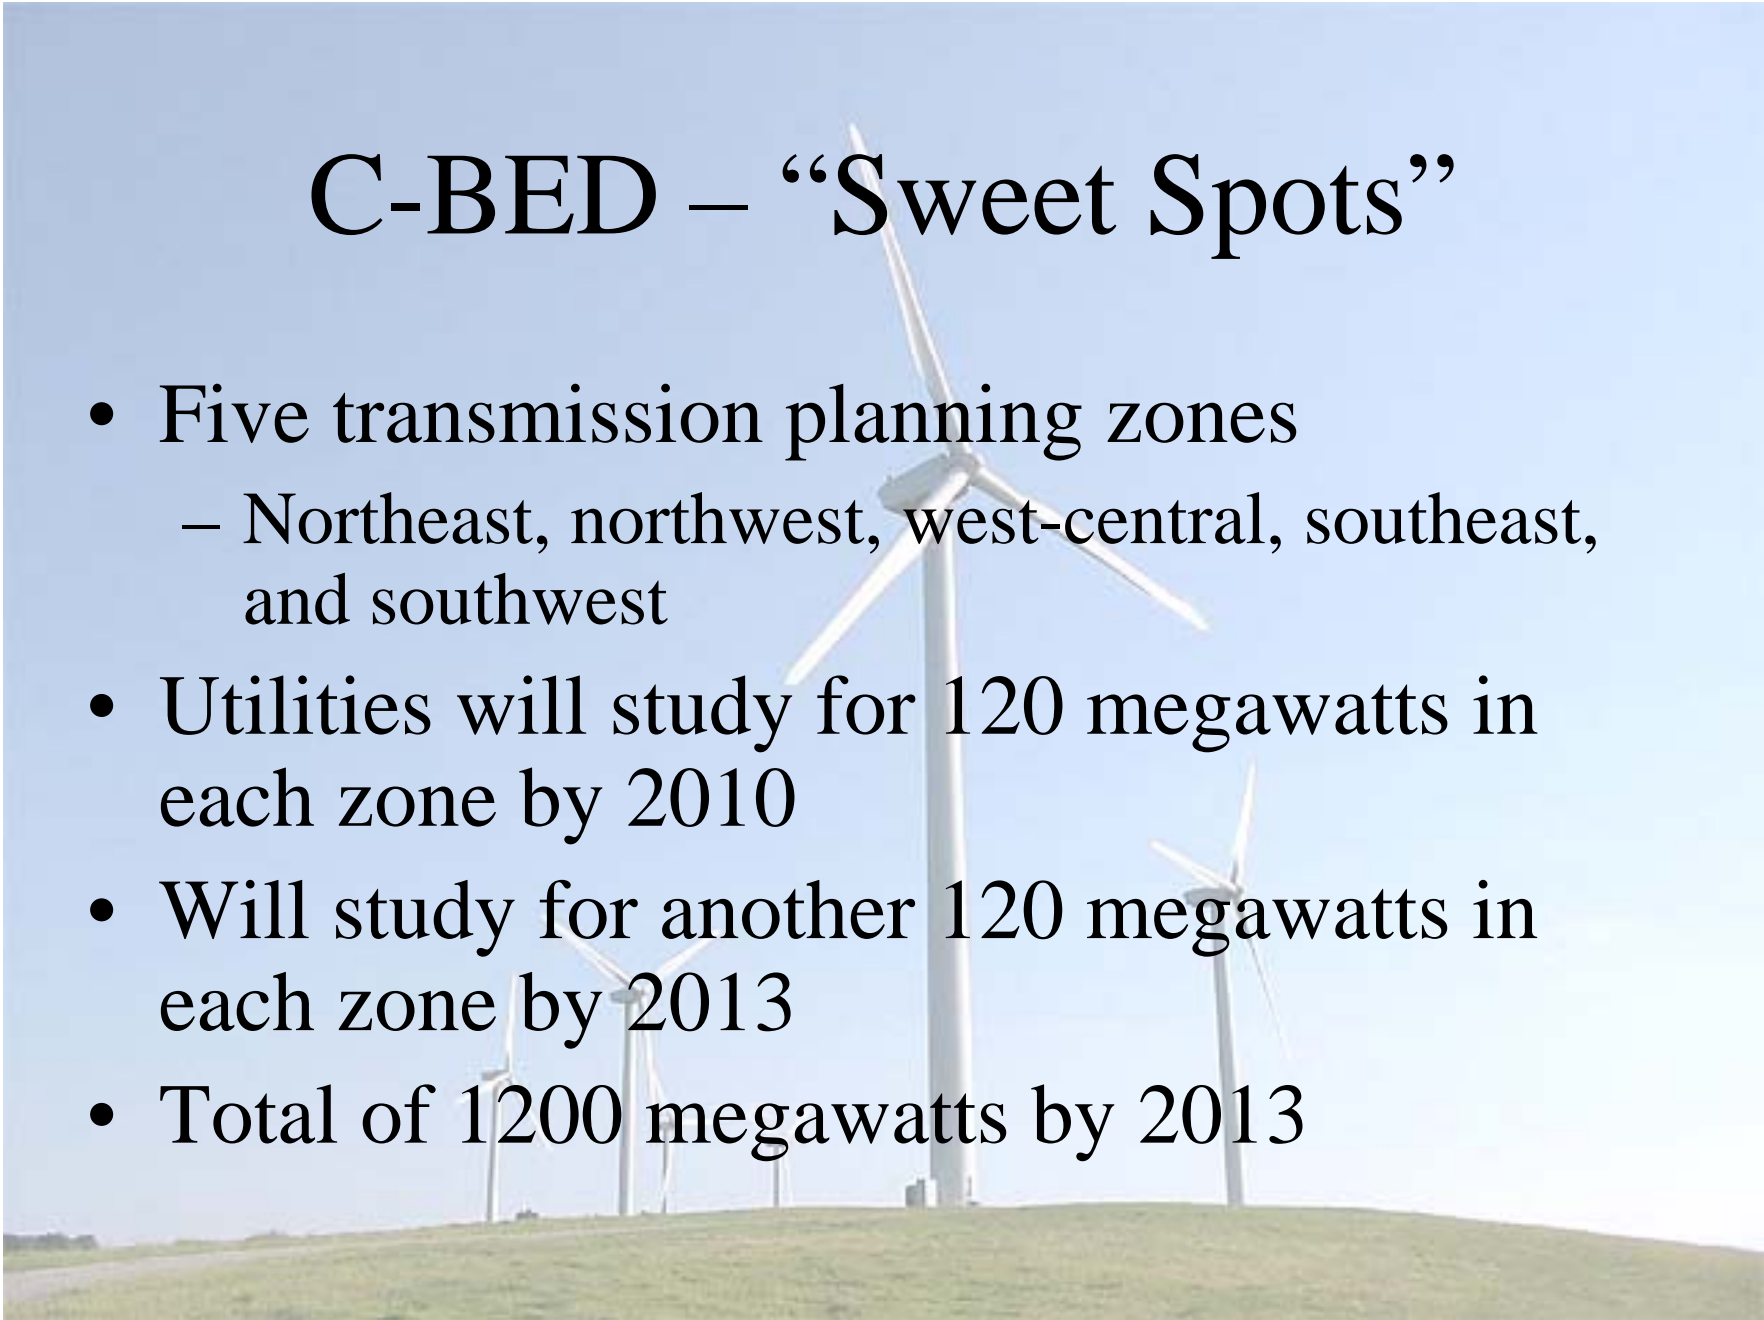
C-BED – “Sweet Spots”

• Five transmission planning zones
– Northeast, northwest, west-central, southeast, and southwest
• Utilities will study for 120 megawatts in each zone by 2010
• Will study for another 120 megawatts in each zone by 2013
• Total of 1200 megawatts by 2013